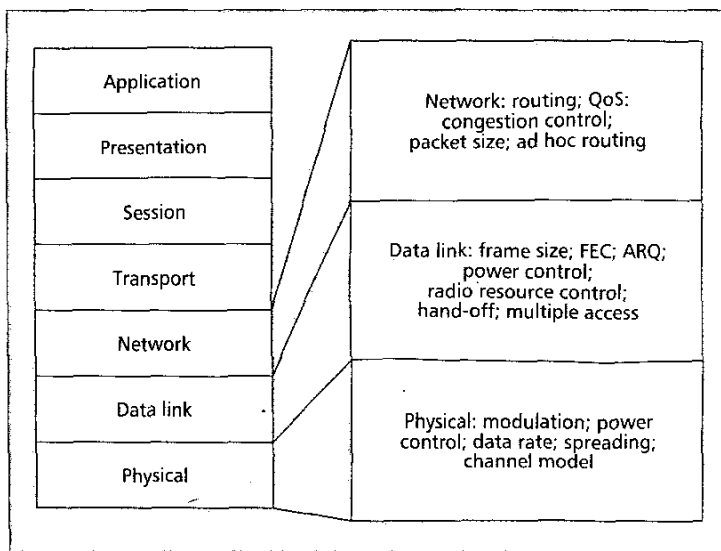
Application

Presentation

Session

Transport

Network

Data link

Physical

Network: routing; QoS: congestion control; packet size; ad hoc routing

Data link: frame size; FEC; ARQ; power control; radio resource control; hand-off; multiple access

Physical: modulation; power control; data rate; spreading; channel model